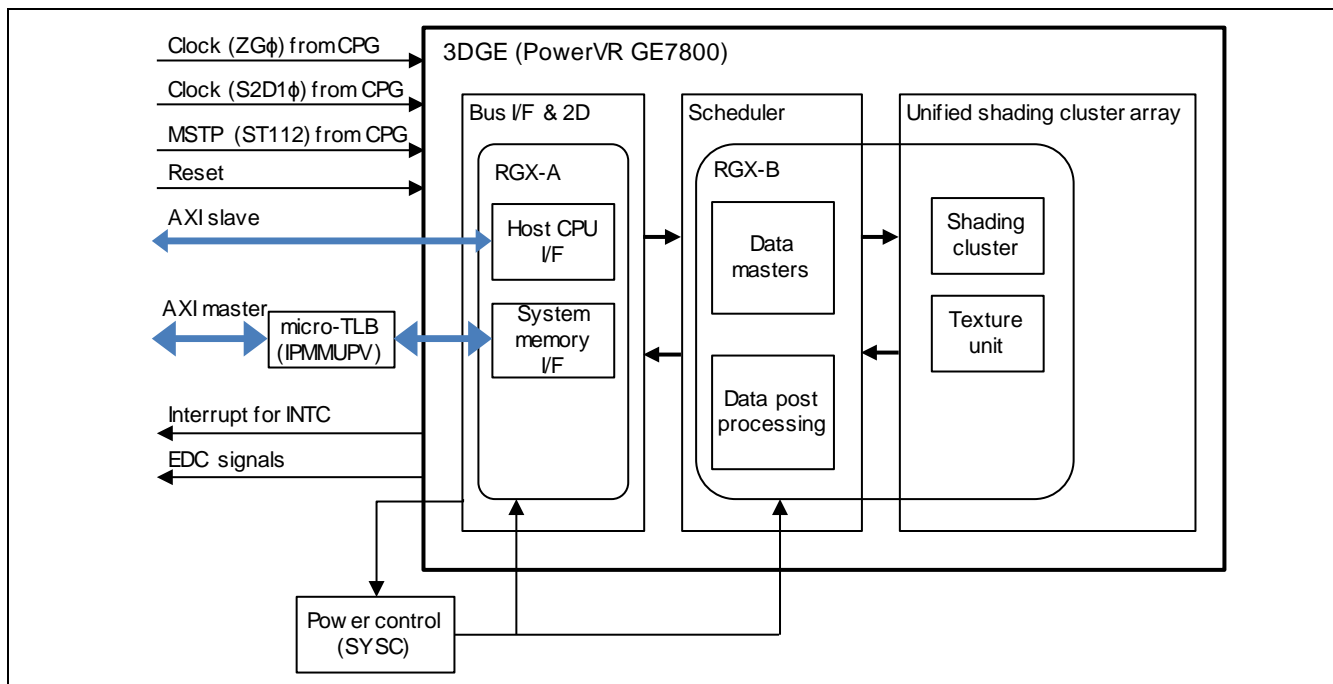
Clock (ZGϕ) from CPG

Clock (S2D1ϕ) from CPG

MSTP (ST112) from CPG

Reset

AXI slave

AXI master

micro-TLB (IPMMUPV)

Interrupt for INTC

EDC signals

3DGE (PowerVR GE7800)

Bus I/F & 2D

RGX-A

Host CPU I/F

System memory I/F

Scheduler

RGX-B

Data masters

Data post processing

Unified shading cluster array

Shading cluster

Texture unit

Power control (SYSC)